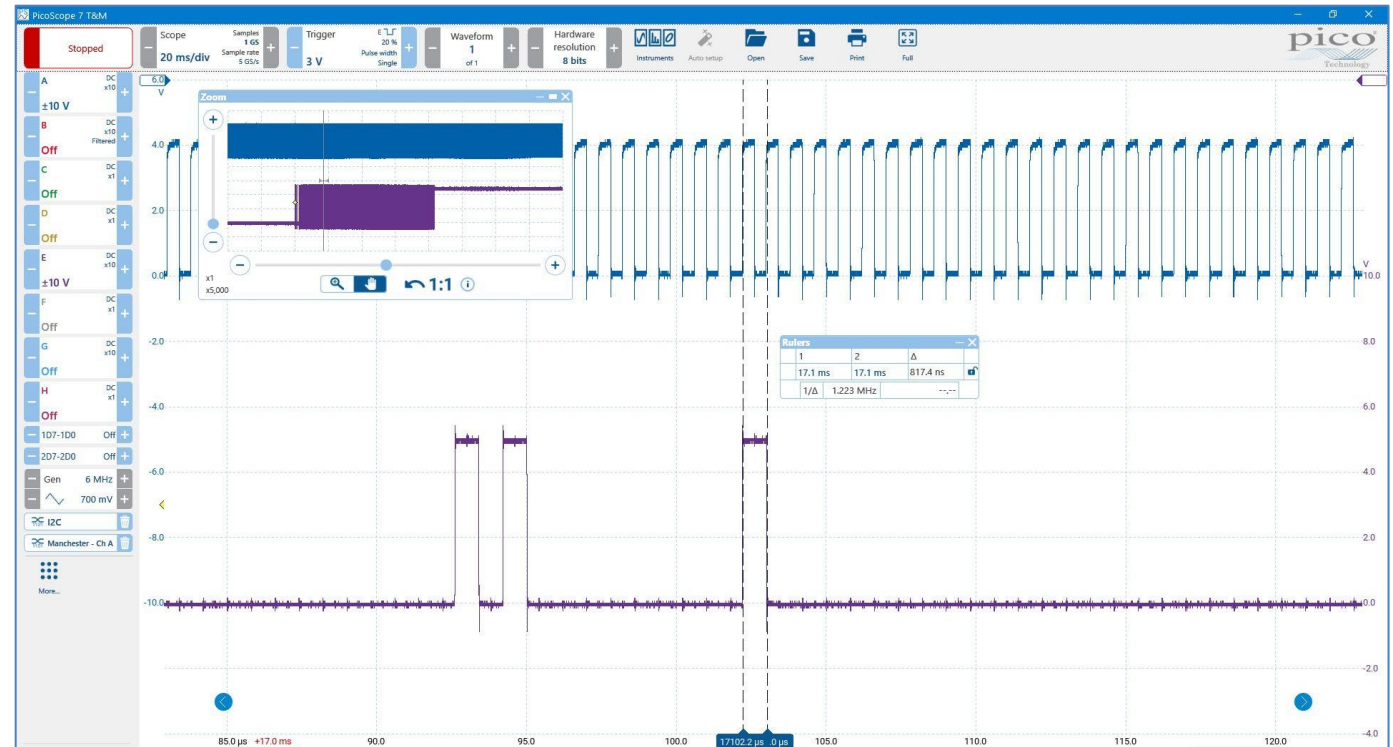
PicoScope 7 T&M

Stopped

Scope
20 ms/div
Samples 1 GS
Sample rate 5 GS/s

Trigger
3 V
20 %
Pulse width
Single

Waveform
1
of 1

Hardware resolution
8 bits

Instruments
Auto setup
Open
Save
Print
Full

pico
Technology

A DC x10
±10 V
B DC x10 Filtered
Off
C DC x1
Off
D DC x1
Off
E DC x10
±10 V
F DC x1
Off
G DC x10
Off
H DC x1
Off
1D7-1D0 Off
2D7-2D0 Off
Gen 6 MHz
700 mV
I2C
Manchester - Ch A
More...

Zoom
x1
x5,000
1:1

Rulers
| | 1 | 2 | Δ |
|---|---|---|---|
| | 17.1 ms | 17.1 ms | 817.4 ns |
| 1/Δ | 1.223 MHz | | --.-- |

6.0
V
4.0
2.0
0.0
-2.0
-4.0
-6.0
-8.0
-10.0

V
10.0
8.0
6.0
4.0
2.0
0.0
-2.0
-4.0

85.0 µs +17.0 ms
90.0
95.0
100.0
17102.2 µs 0 µs
105.0
110.0
115.0
120.0